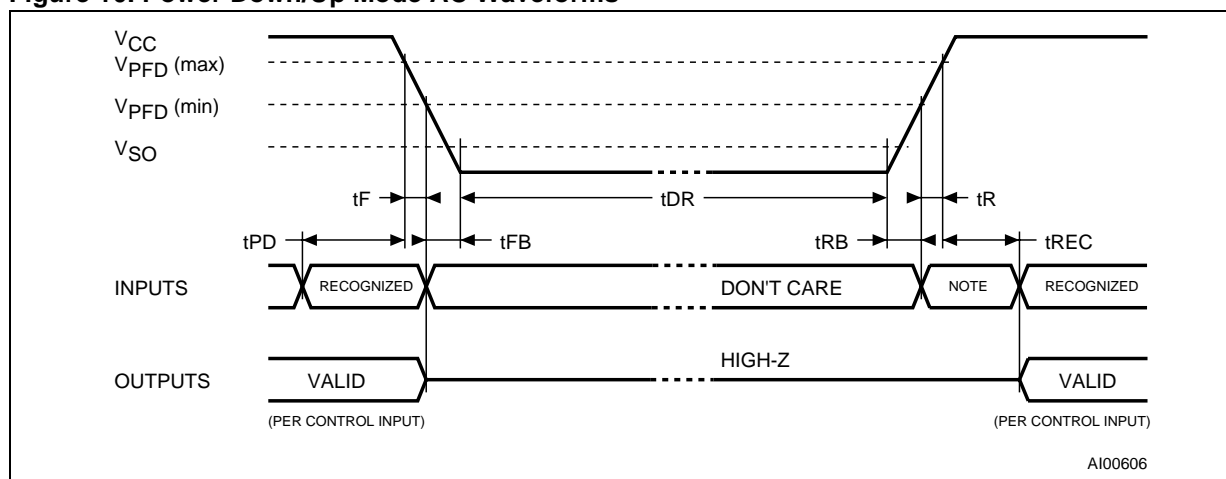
Figure 10. Power Down/Up Mode AC Waveforms

$V_{CC}$
$V_{PFD}$ (max)
$V_{PFD}$ (min)
$V_{SO}$

tF
tDR
tR
tPD
tFB
tRB
tREC

INPUTS
RECOGNIZED
DON'T CARE
NOTE
RECOGNIZED

OUTPUTS
VALID
HIGH-Z
VALID

(PER CONTROL INPUT)
(PER CONTROL INPUT)

AI00606